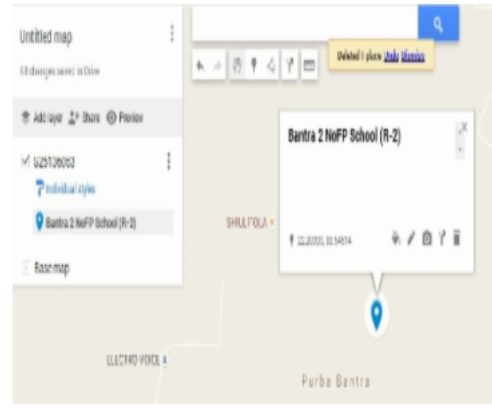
Untitled map

All changes saved in Drive

Add layer Share Preview

525136053

Individual styles

Bantra 2 NoFP School (R-2)

Base map

Deleted 1 place. Undo Dismiss

Bantra 2 NoFP School (R-2)

22.20000, 88.54614

SHULTOLA

ELECTRO VOICE

Purba Bantra